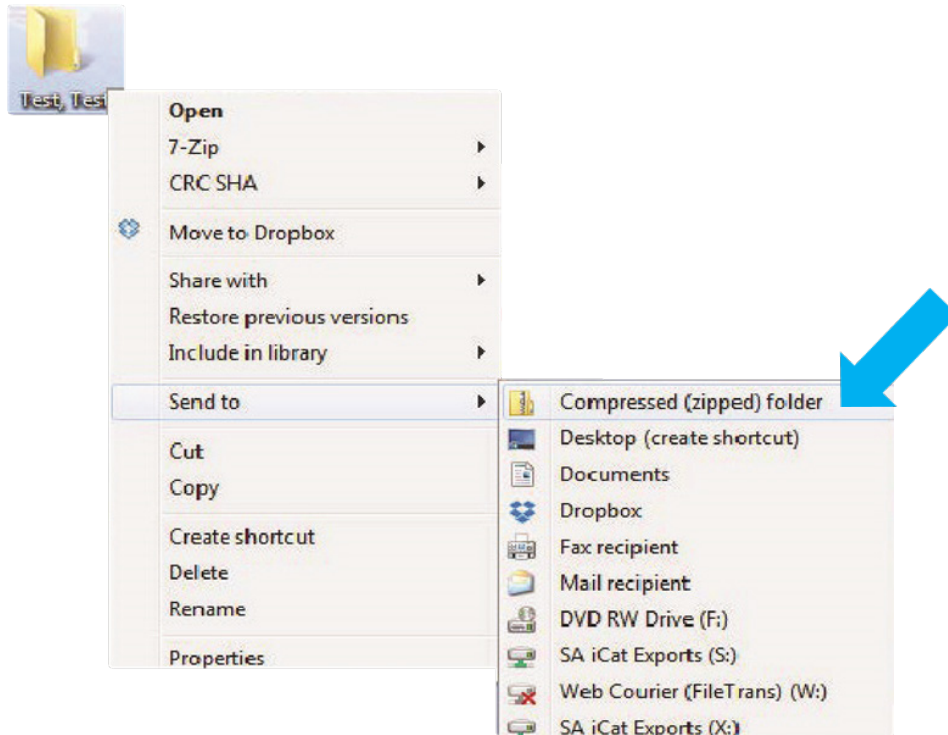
Test, Tes

Open
7-Zip
CRC SHA

Move to Dropbox

Share with
Restore previous versions
Include in library

Send to

Cut
Copy

Create shortcut
Delete
Rename

Properties

Compressed (zipped) folder
Desktop (create shortcut)
Documents
Dropbox
Fax recipient
Mail recipient
DVD RW Drive (F:)
SA iCat Exports (S:)
Web Courier (FileTrans) (W:)
SA iCat Exports (X:)